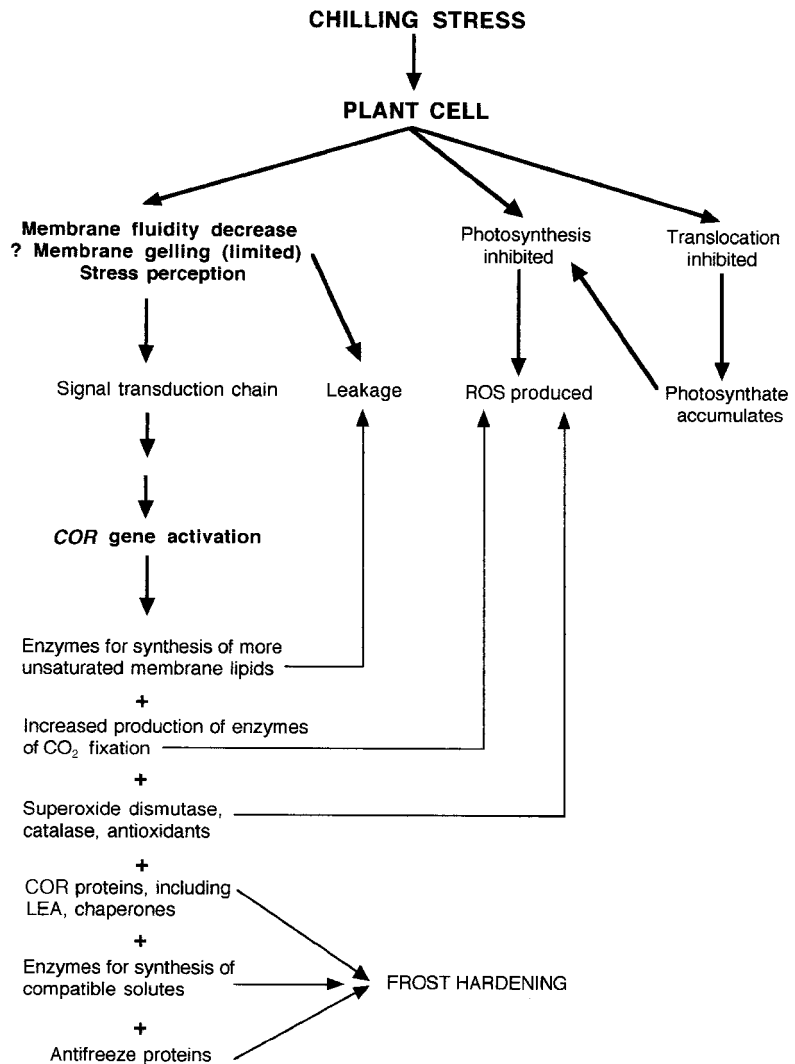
CHILLING STRESS

PLANT CELL

Membrane fluidity decrease
? Membrane gelling (limited)
Stress perception

Photosynthesis inhibited

Translocation inhibited

Signal transduction chain

Leakage

ROS produced

Photosynthate accumulates

*COR* gene activation

Enzymes for synthesis of more unsaturated membrane lipids

+

Increased production of enzymes of $CO_2$ fixation

+

Superoxide dismutase, catalase, antioxidants

+

COR proteins, including LEA, chaperones

+

Enzymes for synthesis of compatible solutes

+

Antifreeze proteins

FROST HARDENING